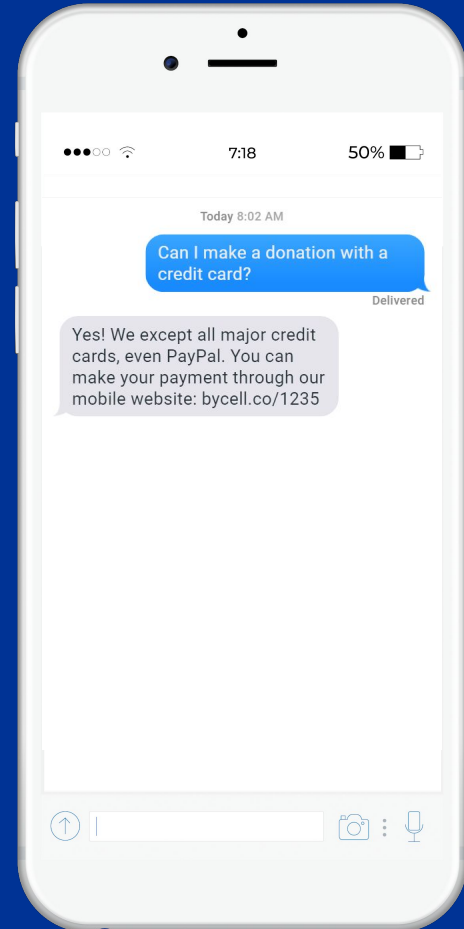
7:18

50%

Today 8:02 AM

Can I make a donation with a credit card?

Delivered

Yes! We except all major credit cards, even PayPal. You can make your payment through our mobile website: bycell.co/1235